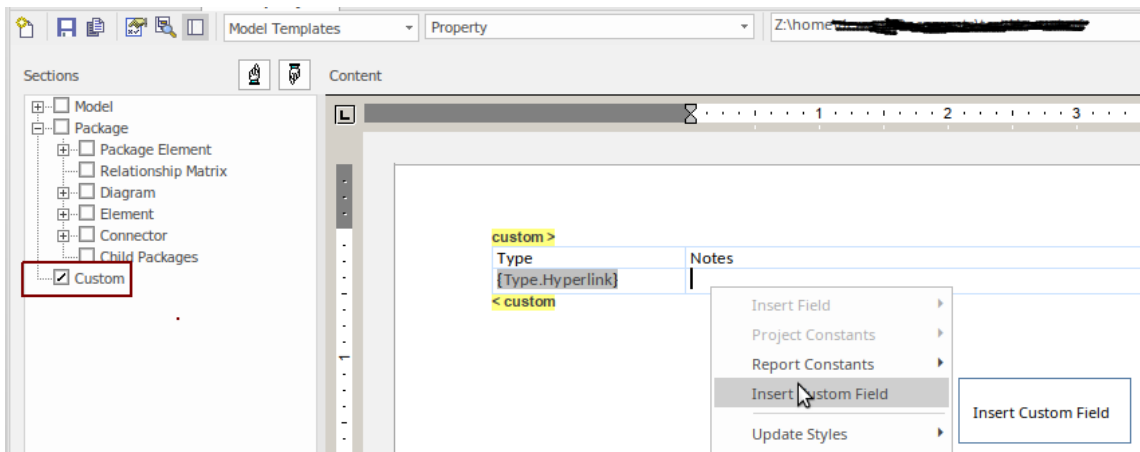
Model Templates
Property
Z:\home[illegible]

Sections
Content

Model
Package
Package Element
Relationship Matrix
Diagram
Element
Connector
Child Packages
Custom

1 2 3

custom >

| Type | Notes |
|---|---|
| {Type.Hyperlink} | |

< custom

Insert Field
Project Constants
Report Constants
Insert Custom Field
Update Styles

Insert Custom Field